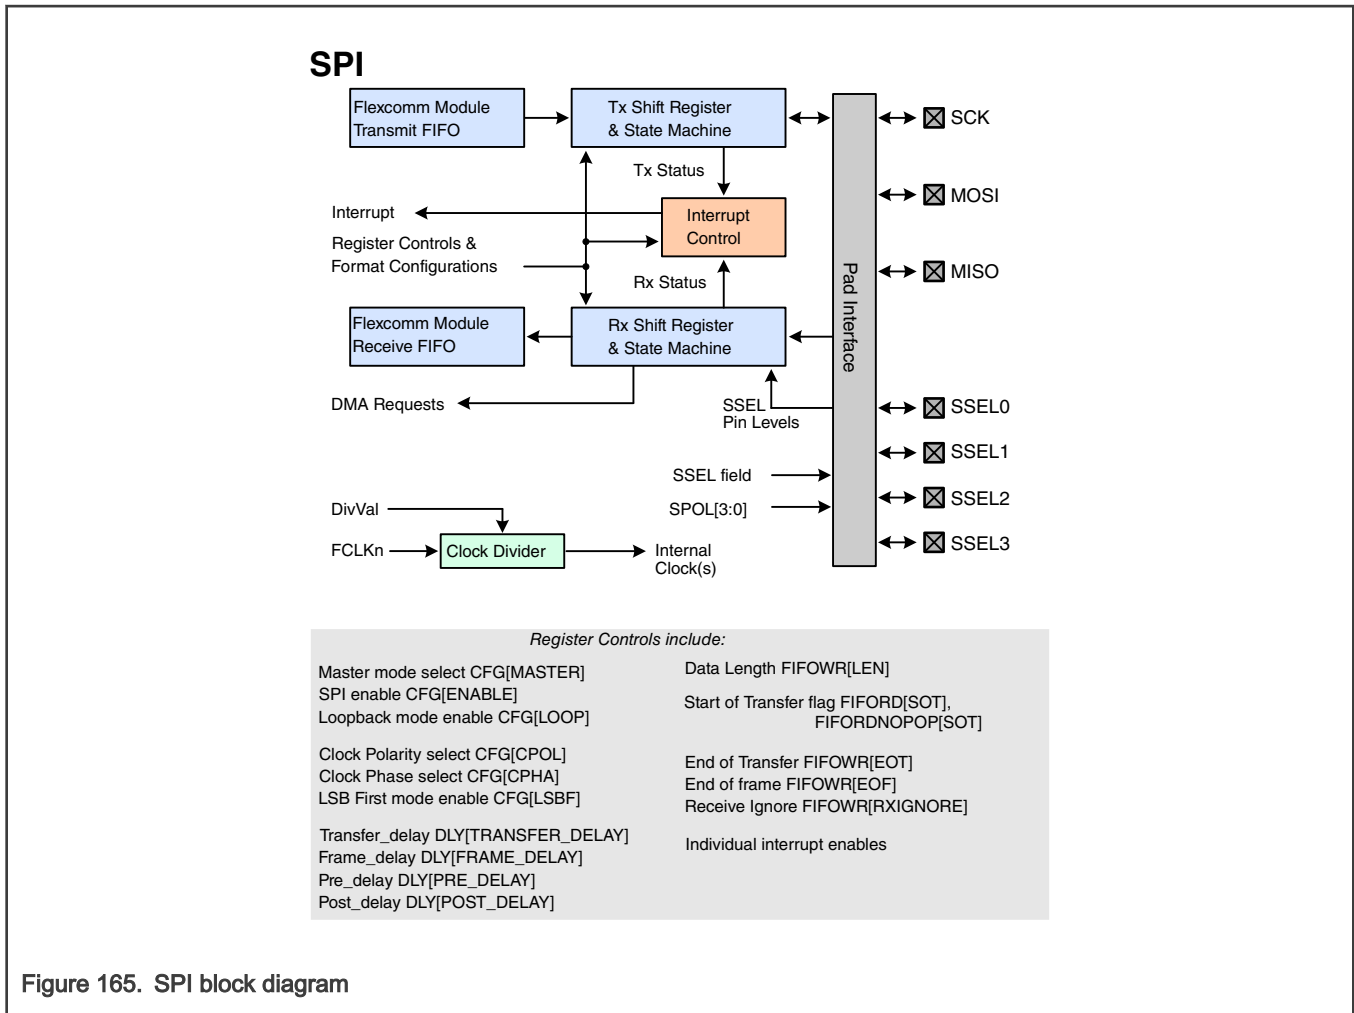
SPI

Flexcomm Module Transmit FIFO

Tx Shift Register & State Machine

Tx Status

Interrupt

Interrupt Control

Register Controls & Format Configurations

Rx Status

Flexcomm Module Receive FIFO

Rx Shift Register & State Machine

DMA Requests

SSEL Pin Levels

Pad Interface

SCK

MOSI

MISO

SSEL0

SSEL1

SSEL2

SSEL3

SSEL field

SPOL[3:0]

DivVal

FCLKn

Clock Divider

Internal Clock(s)

Register Controls include:

Master mode select CFG[MASTER]
SPI enable CFG[ENABLE]
Loopback mode enable CFG[LOOP]

Clock Polarity select CFG[CPOL]
Clock Phase select CFG[CPHA]
LSB First mode enable CFG[LSBF]

Transfer_delay DLY[TRANSFER_DELAY]
Frame_delay DLY[FRAME_DELAY]
Pre_delay DLY[PRE_DELAY]
Post_delay DLY[POST_DELAY]

Data Length FIFOWR[LEN]

Start of Transfer flag FIFORD[SOT], FIFORDNOPOP[SOT]

End of Transfer FIFOWR[EOT]
End of frame FIFOWR[EOF]
Receive Ignore FIFOWR[RXIGNORE]

Individual interrupt enables

Figure 165. SPI block diagram